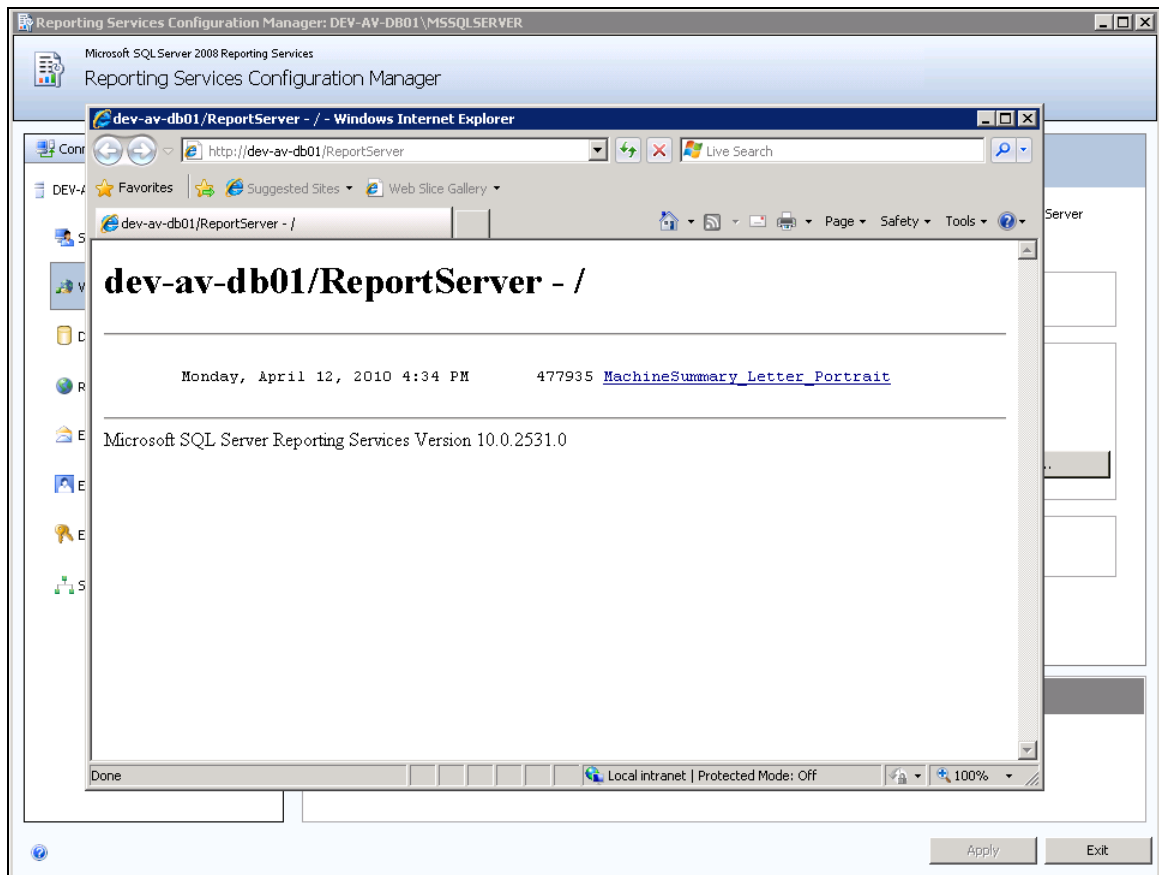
Reporting Services Configuration Manager: DEV-AV-DB01\MSSQLSERVER

Microsoft SQL Server 2008 Reporting Services
Reporting Services Configuration Manager

Conn
DEV-
S
W
D
R
E
E
E
S

Server

dev-av-db01/ReportServer - / - Windows Internet Explorer

http://dev-av-db01/ReportServer

Live Search

Favorites | Suggested Sites ▾ Web Slice Gallery ▾

dev-av-db01/ReportServer - /

Page ▾ Safety ▾ Tools ▾

# dev-av-db01/ReportServer - /

Monday, April 12, 2010 4:34 PM 477935 MachineSummary_Letter_Portrait

Microsoft SQL Server Reporting Services Version 10.0.2531.0

Done

Local intranet | Protected Mode: Off

100%

Apply

Exit